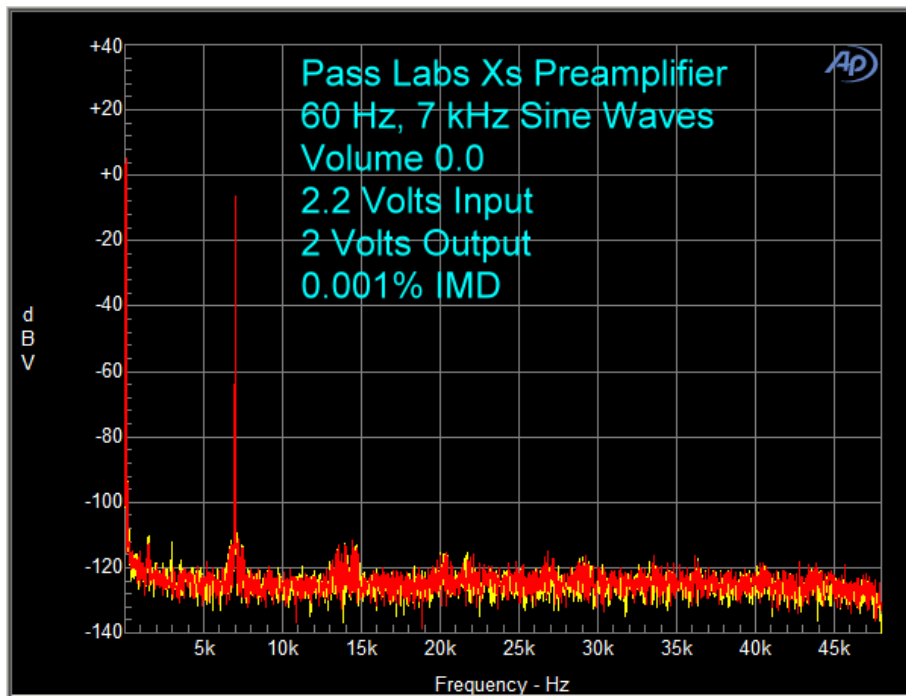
Pass Labs Xs Preamplifier
60 Hz, 7 kHz Sine Waves
Volume 0.0
2.2 Volts Input
2 Volts Output
0.001% IMD

AP

+40
+20
+0
-20
-40
-60
-80
-100
-120
-140

d
B
V

5k 10k 15k 20k 25k 30k 35k 40k 45k

Frequency - Hz